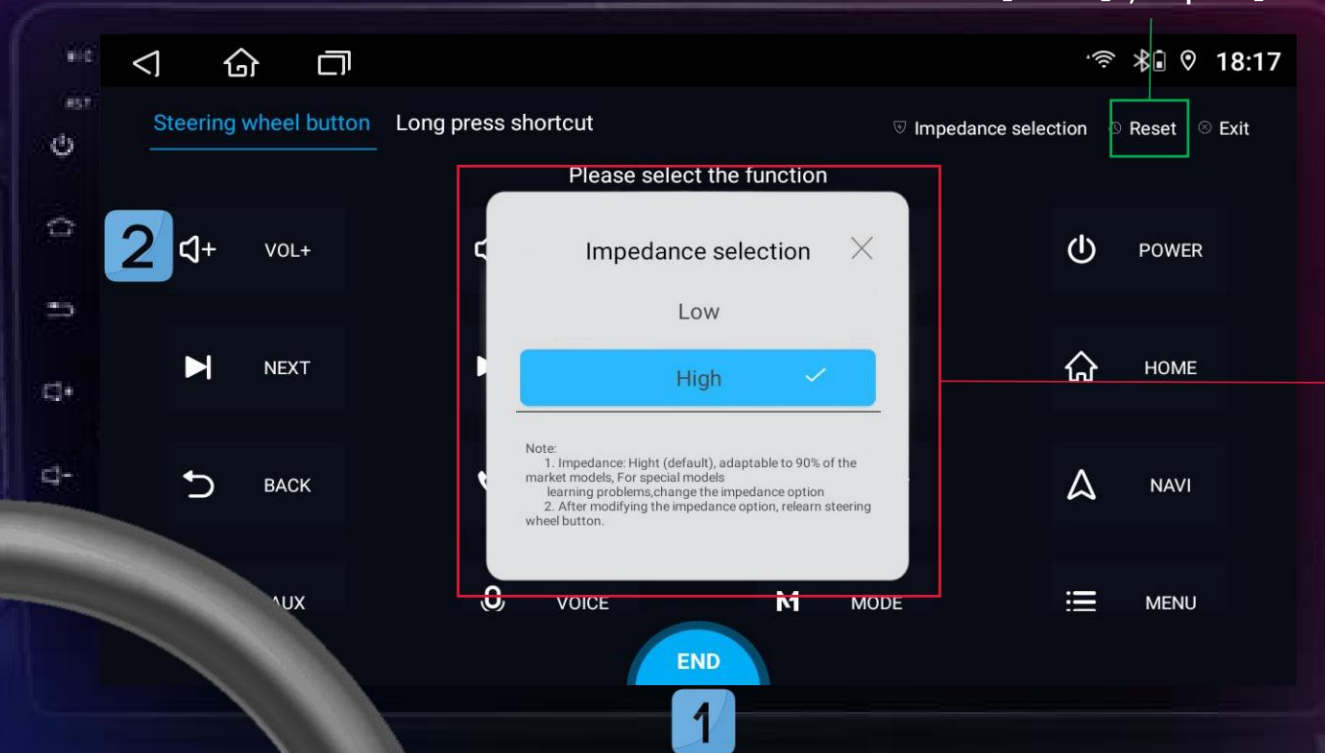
MIC
RST
18:17

Steering wheel button Long press shortcut

Impedance selection Reset Exit

Please select the function

2 VOL+

Impedance selection

Low

High

Note:
1. Impedance: Hight (default), adaptable to 90% of the market models, For special models learning problems,change the impedance option
2. After modifying the impedance option, relearn steering wheel button.

POWER

NEXT

HOME

BACK

NAVI

AUX

VOICE

MODE

MENU

END

1